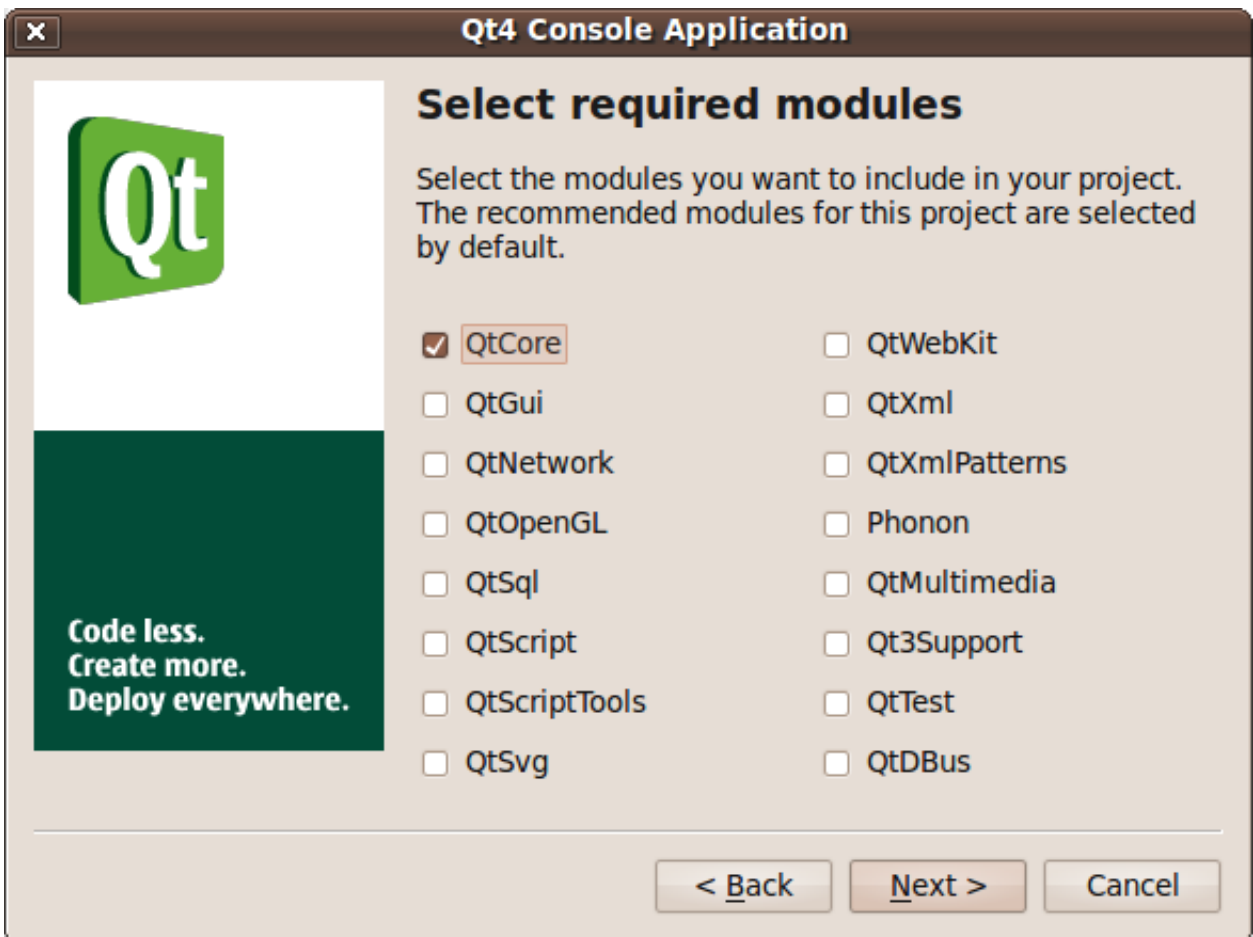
Qt4 Console Application

Qt

Code less.
Create more.
Deploy everywhere.

Select required modules

Select the modules you want to include in your project. The recommended modules for this project are selected by default.

QtCore
QtGui
QtNetwork
QtOpenGL
QtSql
QtScript
QtScriptTools
QtSvg

QtWebKit
QtXml
QtXmlPatterns
Phonon
QtMultimedia
Qt3Support
QtTest
QtDBus

< Back
Next >
Cancel